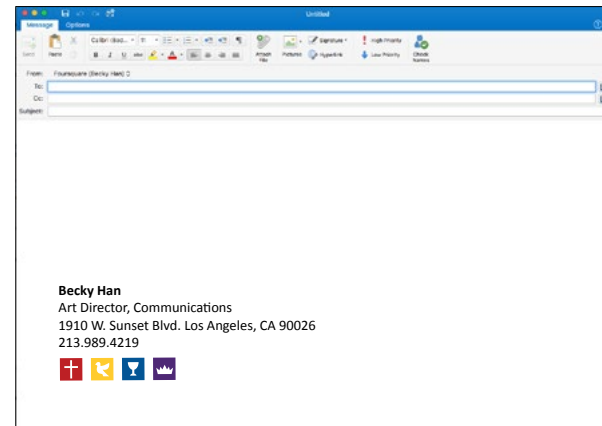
Untitled

Message Options

Send Paste Calibri (Bod... 11 Attach File Pictures Signature Hyperlink High Priority Low Priority Check Names

From: Foursquare (Becky Han)
To:
Cc:
Subject:

**Becky Han**
Art Director, Communications
1910 W. Sunset Blvd. Los Angeles, CA 90026
213.989.4219